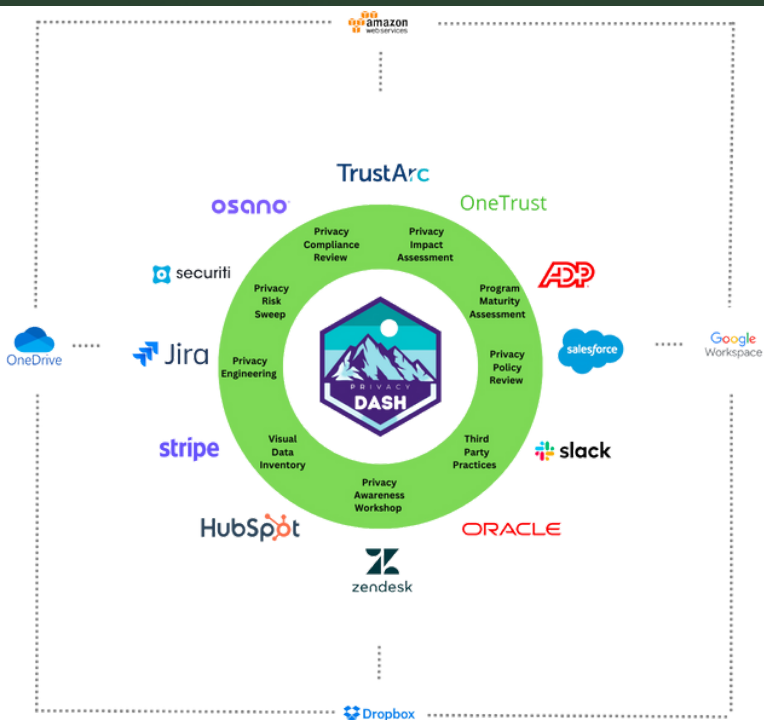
amazon web services

TrustArc

osano

OneTrust

Privacy Compliance Review

Privacy Impact Assessment

securiti

Privacy Risk Sweep

Program Maturity Assessment

ADP

OneDrive

Jira

Privacy Engineering

PRIVACY DASH

Privacy Policy Review

salesforce

Google Workspace

stripe

Visual Data Inventory

Third Party Practices

slack

Privacy Awareness Workshop

HubSpot

ORACLE

zendesk

Dropbox